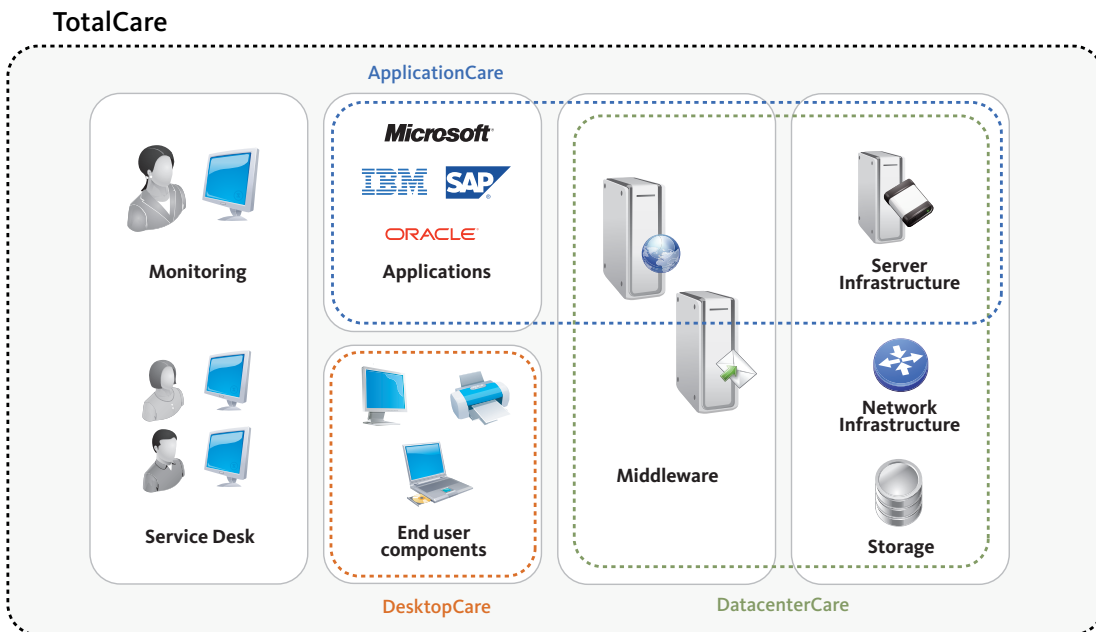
TotalCare

ApplicationCare

Monitoring

Service Desk

Microsoft

IBM

SAP

ORACLE

Applications

End user components

DesktopCare

Middleware

Server Infrastructure

Network Infrastructure

Storage

DatacenterCare